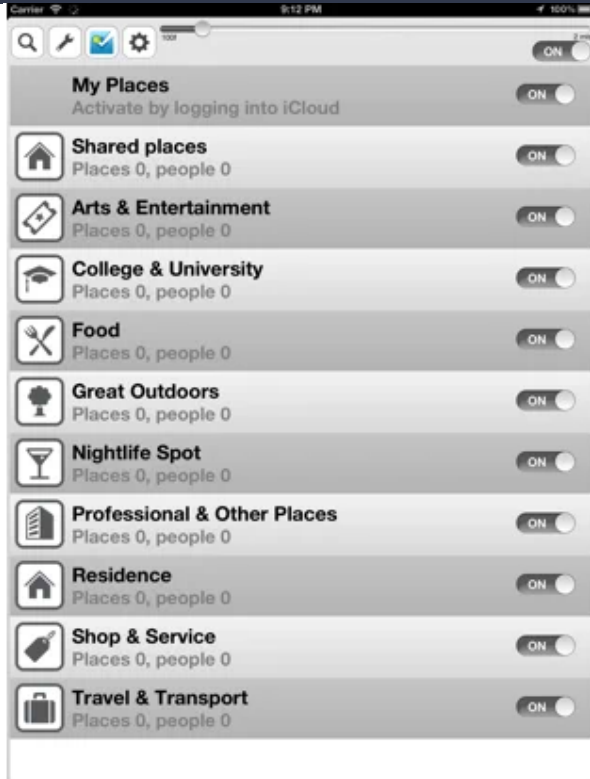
Carrier 9:12 PM 100%

100f 2 mi

ON

My Places
Activate by logging into iCloud
ON

Shared places
Places 0, people 0
ON

Arts & Entertainment
Places 0, people 0
ON

College & University
Places 0, people 0
ON

Food
Places 0, people 0
ON

Great Outdoors
Places 0, people 0
ON

Nightlife Spot
Places 0, people 0
ON

Professional & Other Places
Places 0, people 0
ON

Residence
Places 0, people 0
ON

Shop & Service
Places 0, people 0
ON

Travel & Transport
Places 0, people 0
ON